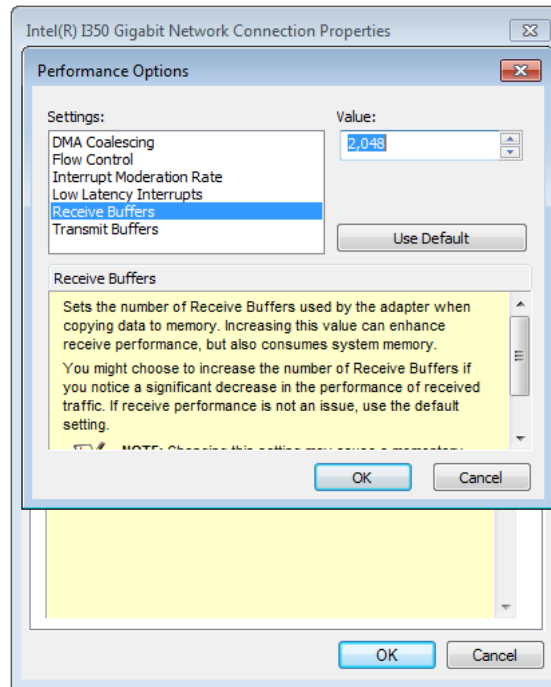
Intel(R) I350 Gigabit Network Connection Properties

Performance Options

Settings:
DMA Coalescing
Flow Control
Interrupt Moderation Rate
Low Latency Interrupts
Receive Buffers
Transmit Buffers

Value:
2,048

Use Default

Receive Buffers

Sets the number of Receive Buffers used by the adapter when copying data to memory. Increasing this value can enhance receive performance, but also consumes system memory.

You might choose to increase the number of Receive Buffers if you notice a significant decrease in the performance of received traffic. If receive performance is not an issue, use the default setting.

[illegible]

OK Cancel

OK Cancel